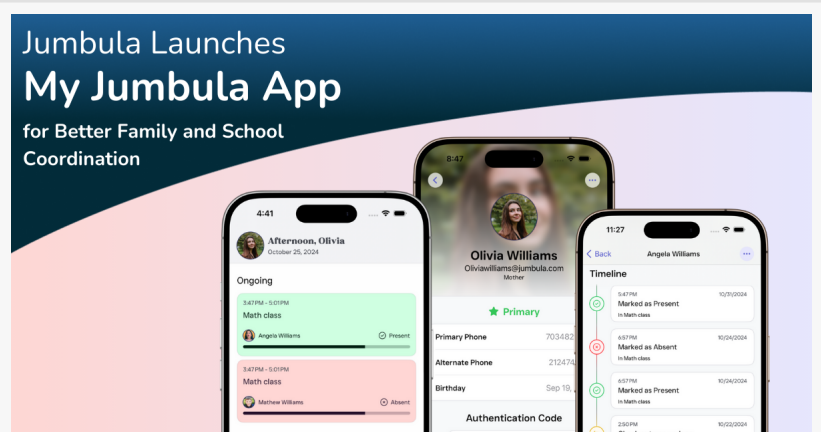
Jumbula Launches
My Jumbula App
for Better Family and School Coordination

4:41
Afternoon, Olivia
October 25, 2024
Ongoing
3:47PM - 5:01PM
Math class
Angela Williams
Present
3:47PM - 5:01PM
Math class
Mathew Williams
Absent

8:47
Olivia Williams
Oliviawilliams@jumbula.com
Mother
Primary
Primary Phone
703482
Alternate Phone
212474
Birthday
Sep 19,
Authentication Code

11:27
Back
Angela Williams
Timeline
5:47PM
10/31/2024
Marked as Present
In Math class
6:57PM
10/24/2024
Marked as Absent
In Math class
6:57PM
10/24/2024
Marked as Present
In Math class
2:50PM
10/22/2024